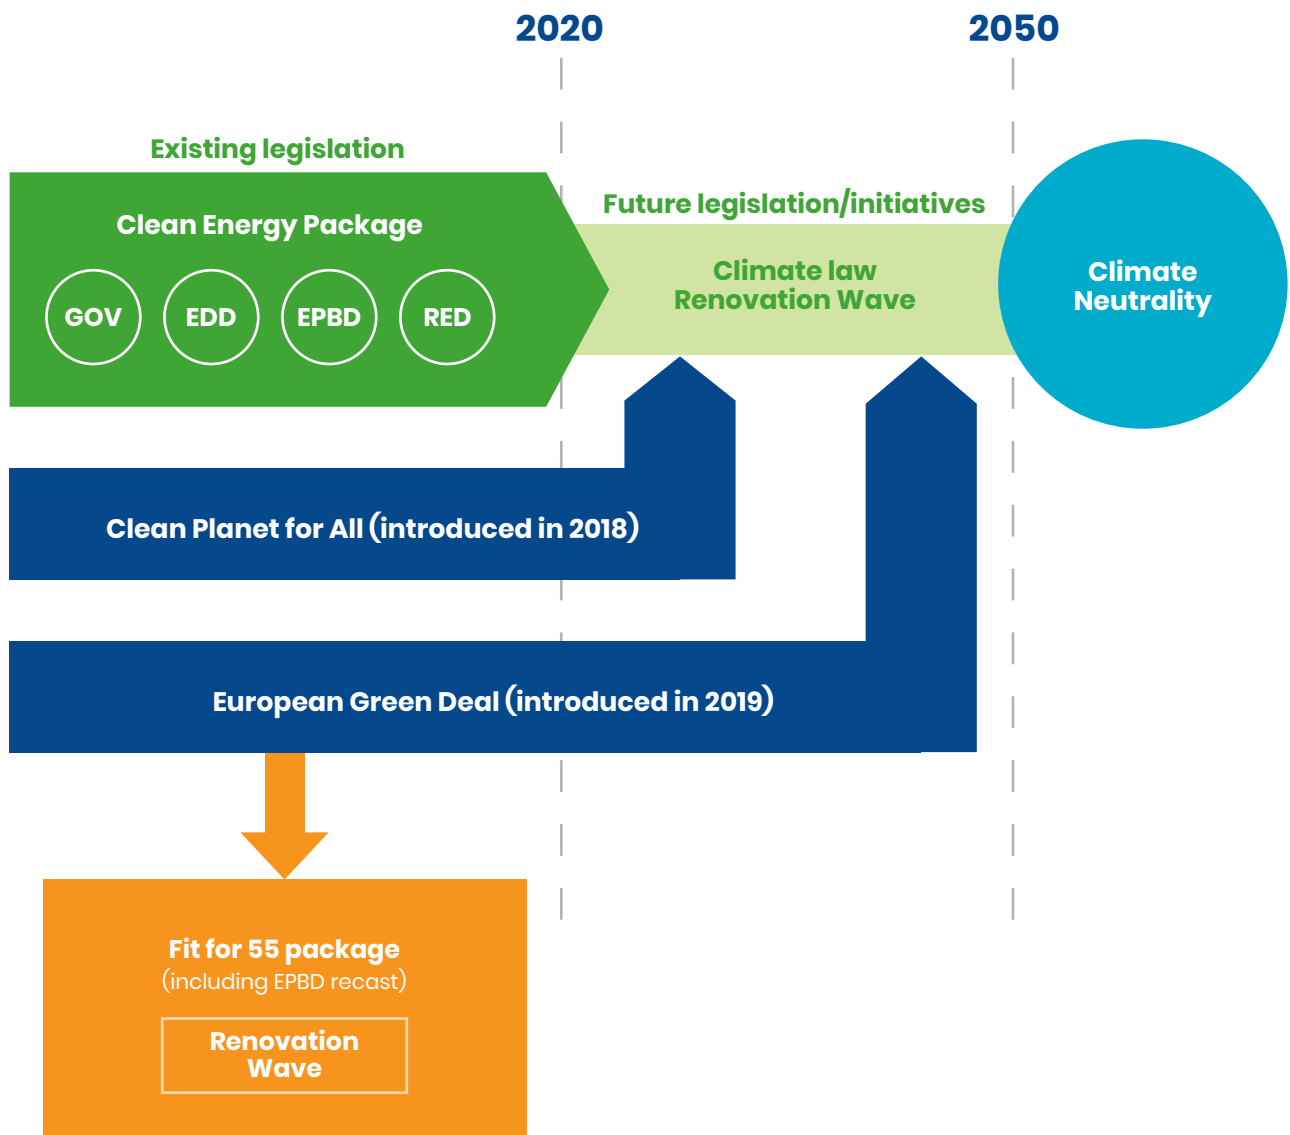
2020

2050

Existing legislation

Clean Energy Package

GOV

EDD

EPBD

RED

Future legislation/initiatives

Climate law
Renovation Wave

Climate Neutrality

Clean Planet for All (introduced in 2018)

European Green Deal (introduced in 2019)

Fit for 55 package
(including EPBD recast)

Renovation Wave